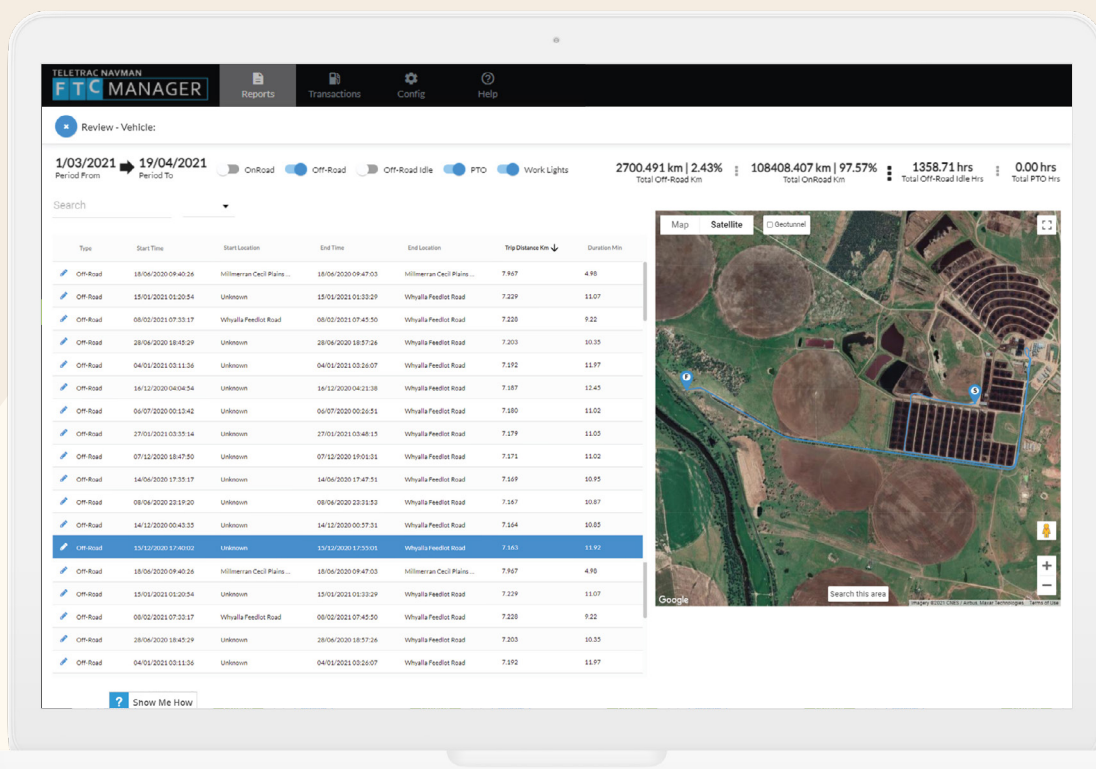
TELETRAC NAVMAN
FTC MANAGER

Reports Transactions Config Help

Review - Vehicle:

1/03/2021 Period From 19/04/2021 Period To

OnRoad Off-Road Off-Road Idle PTO Work Lights

2700.491 km | 2.43% Total Off-Road Km

108408.407 km | 97.57% Total OnRoad Km

1358.71 hrs Total Off-Road Idle Hrs

0.00 hrs Total PTO Hrs

Search

| Type | Start Time | Start Location | End Time | End Location | Trip Distance Km | Duration Min |
|---|---|---|---|---|---|---|
| Off-Road | 18/06/2020 09:40:26 | Millmerran Cecil Plains ... | 18/06/2020 09:47:03 | Millmerran Cecil Plains ... | 7.967 | 4.98 |
| Off-Road | 15/01/2021 01:20:54 | Unknown | 15/01/2021 01:33:29 | Whyalla Feedlot Road | 7.229 | 11.07 |
| Off-Road | 08/02/2021 07:33:17 | Whyalla Feedlot Road | 08/02/2021 07:45:50 | Whyalla Feedlot Road | 7.228 | 9.22 |
| Off-Road | 28/06/2020 18:45:29 | Unknown | 28/06/2020 18:57:26 | Whyalla Feedlot Road | 7.203 | 10.35 |
| Off-Road | 04/01/2021 03:11:36 | Unknown | 04/01/2021 03:26:07 | Whyalla Feedlot Road | 7.192 | 11.97 |
| Off-Road | 16/12/2020 04:04:54 | Unknown | 16/12/2020 04:21:38 | Whyalla Feedlot Road | 7.187 | 12.45 |
| Off-Road | 06/07/2020 00:13:42 | Unknown | 06/07/2020 00:26:51 | Whyalla Feedlot Road | 7.180 | 11.02 |
| Off-Road | 27/01/2021 03:35:14 | Unknown | 27/01/2021 03:48:15 | Whyalla Feedlot Road | 7.179 | 11.05 |
| Off-Road | 07/12/2020 18:47:50 | Unknown | 07/12/2020 19:01:31 | Whyalla Feedlot Road | 7.171 | 11.02 |
| Off-Road | 14/06/2020 17:35:17 | Unknown | 14/06/2020 17:47:51 | Whyalla Feedlot Road | 7.169 | 10.95 |
| Off-Road | 08/06/2020 23:19:20 | Unknown | 08/06/2020 23:31:53 | Whyalla Feedlot Road | 7.167 | 10.87 |
| Off-Road | 14/12/2020 00:43:35 | Unknown | 14/12/2020 00:57:31 | Whyalla Feedlot Road | 7.164 | 10.85 |
| Off-Road | 15/12/2020 17:40:02 | Unknown | 15/12/2020 17:55:01 | Whyalla Feedlot Road | 7.163 | 11.92 |
| Off-Road | 18/06/2020 09:40:26 | Millmerran Cecil Plains ... | 18/06/2020 09:47:03 | Millmerran Cecil Plains ... | 7.967 | 4.98 |
| Off-Road | 15/01/2021 01:20:54 | Unknown | 15/01/2021 01:33:29 | Whyalla Feedlot Road | 7.229 | 11.07 |
| Off-Road | 08/02/2021 07:33:17 | Whyalla Feedlot Road | 08/02/2021 07:45:50 | Whyalla Feedlot Road | 7.228 | 9.22 |
| Off-Road | 28/06/2020 18:45:29 | Unknown | 28/06/2020 18:57:26 | Whyalla Feedlot Road | 7.203 | 10.35 |
| Off-Road | 04/01/2021 03:11:36 | Unknown | 04/01/2021 03:26:07 | Whyalla Feedlot Road | 7.192 | 11.97 |

Map Satellite Geotunnel

Google Search this area Imagery ©2021 CNES / Airbus, Maxar Technologies Terms of Use

? Show Me How